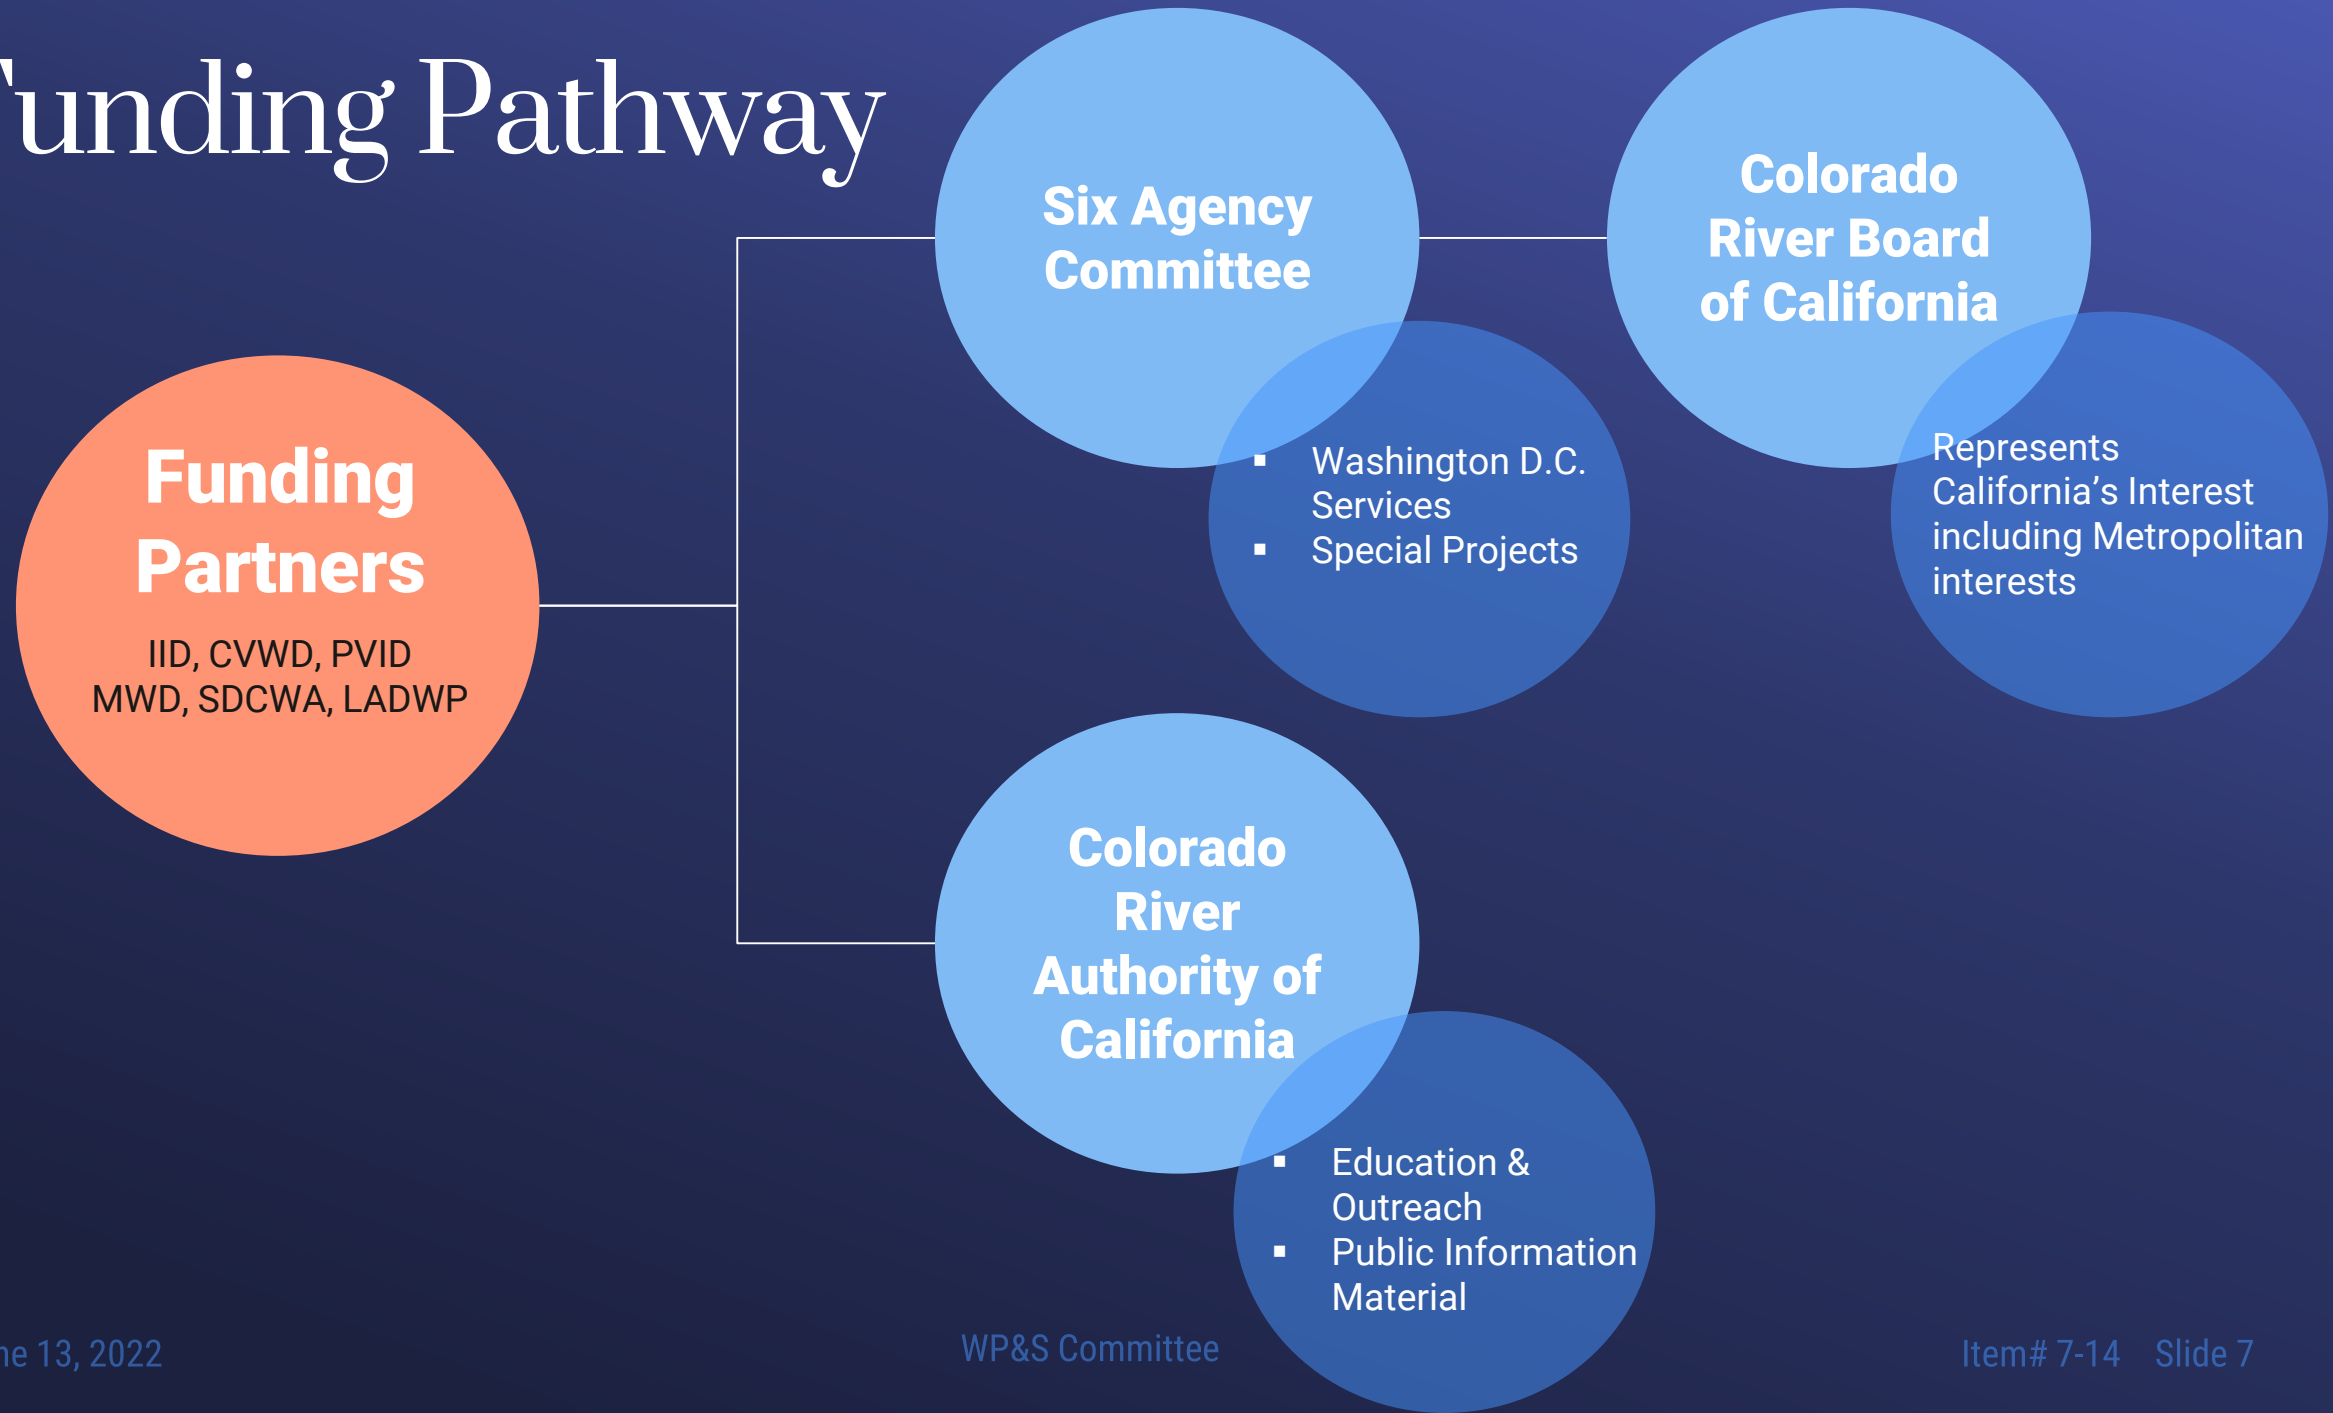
'unding Pathway

Funding Partners
IID, CVWD, PVID
MWD, SDCWA, LADWP

Six Agency Committee

- Washington D.C. Services
- Special Projects

Colorado River Board of California

Represents California's Interest including Metropolitan interests

Colorado River Authority of California

- Education & Outreach
- Public Information Material

ne 13, 2022

WP&S Committee

Item# 7-14 Slide 7